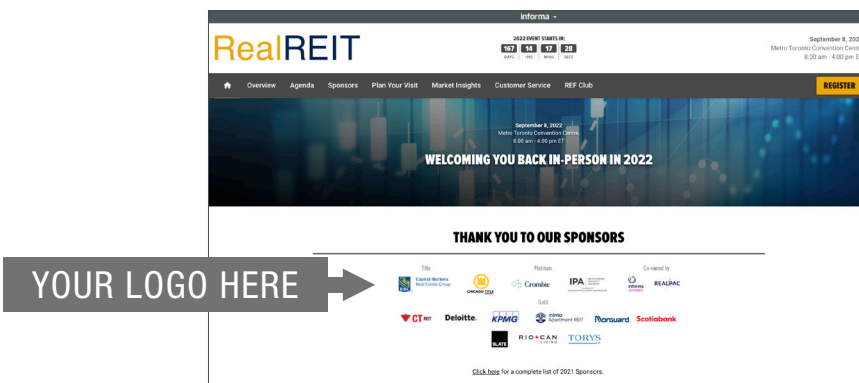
informa

RealREIT

2022 EVENT STARTS IN:
167 DAYS 14 HRS 17 MINS 28 SECS

September 8, 202
Metro Toronto Convention Centr
8:00 am - 4:00 pm E

Overview Agenda Sponsors Plan Your Visit Market Insights Customer Service REF Club

REGISTER

September 8, 2022
Metro Toronto Convention Centre
8:00 am - 4:00 pm ET

WELCOMING YOU BACK IN-PERSON IN 2022

THANK YOU TO OUR SPONSORS

YOUR LOGO HERE

Title
Capital Markets Real Estate Group

Platinum
Crombie
IPA

Co-owned by
informa
REALPAC

Gold
CT REIT
Deloitte.
KPMG
minto Apartment REIT
Morguard
Scotiabank
SLATE
RIOCAN
TORYS

Click here for a complete list of 2021 Sponsors.